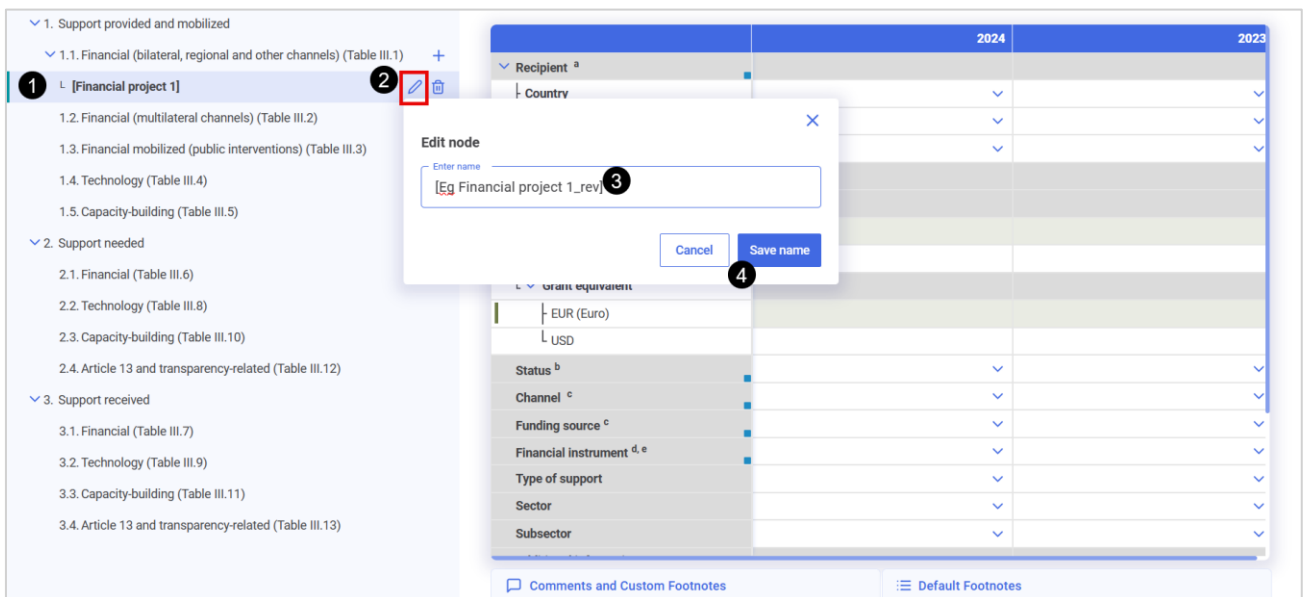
1. Support provided and mobilized

1.1. Financial (bilateral, regional and other channels) (Table III.1) +

1 [Financial project 1] 2

1.2. Financial (multilateral channels) (Table III.2)

1.3. Financial mobilized (public interventions) (Table III.3)

1.4. Technology (Table III.4)

1.5. Capacity-building (Table III.5)

2. Support needed

2.1. Financial (Table III.6)

2.2. Technology (Table III.8)

2.3. Capacity-building (Table III.10)

2.4. Article 13 and transparency-related (Table III.12)

3. Support received

3.1. Financial (Table III.7)

3.2. Technology (Table III.9)

3.3. Capacity-building (Table III.11)

3.4. Article 13 and transparency-related (Table III.13)

| | 2024 | 2023 |
|---|---|---|
| Recipient $^{a}$ | | |
| Country | | |
| | | |
| | | |
| Grant equivalent | | |
| EUR (Euro) | | |
| USD | | |
| Status $^{b}$ | | |
| Channel $^{c}$ | | |
| Funding source $^{c}$ | | |
| Financial instrument $^{d, e}$ | | |
| Type of support | | |
| Sector | | |
| Subsector | | |

Edit node

Enter name

[Eg Financial project 1_rev] 3

Cancel Save name 4

Comments and Custom Footnotes

Default Footnotes